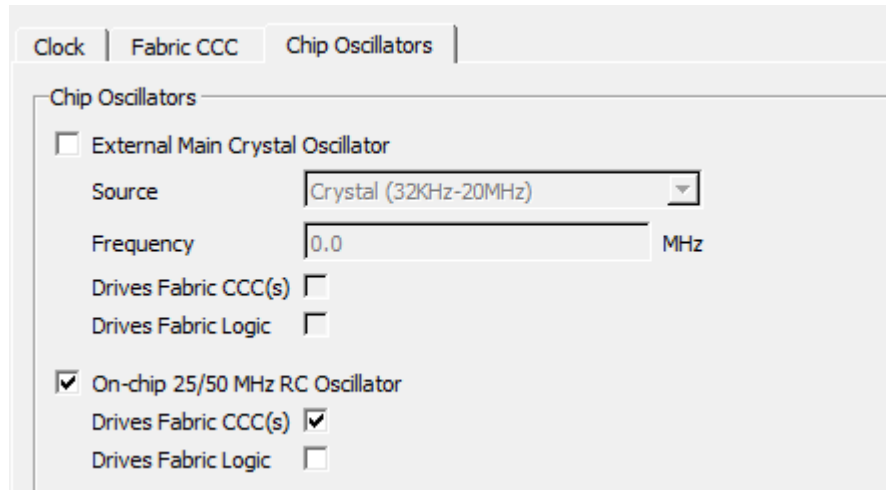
Clock | Fabric CCC | Chip Oscillators

Chip Oscillators

External Main Crystal Oscillator

Source Crystal (32KHz-20MHz)

Frequency 0.0 MHz

Drives Fabric CCC(s)

Drives Fabric Logic

On-chip 25/50 MHz RC Oscillator

Drives Fabric CCC(s)

Drives Fabric Logic